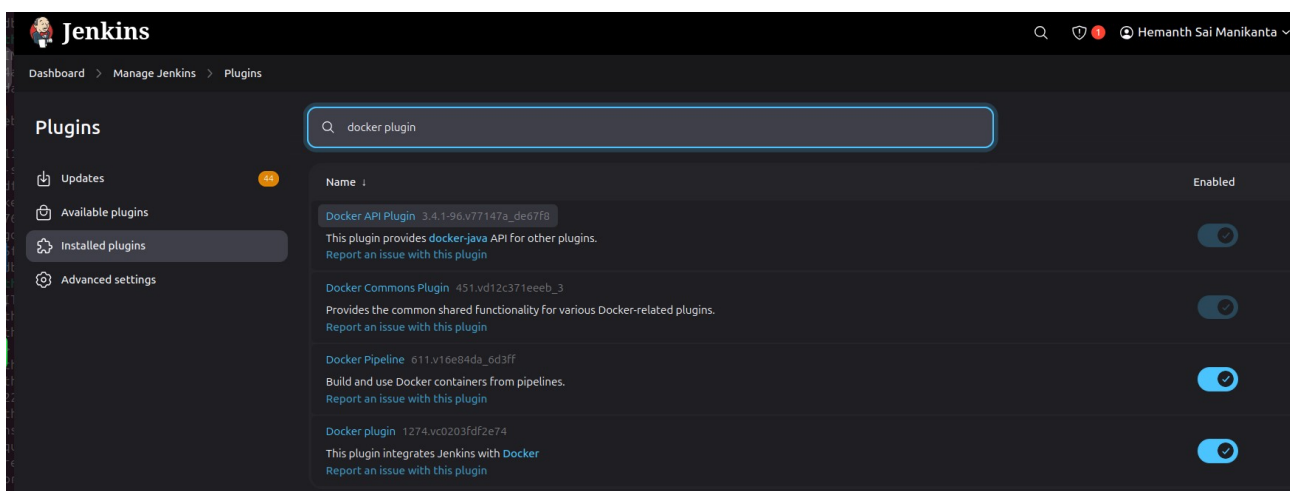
Jenkins

1 Hemanth Sai Manikanta

Dashboard > Manage Jenkins > Plugins

Plugins

Updates 44

Available plugins

Installed plugins

Advanced settings

docker plugin

| Name ↓ | Enabled |
|---|---|
| Docker API Plugin 3.4.1-96.v77147a_de67f8<br>This plugin provides docker-java API for other plugins.<br>Report an issue with this plugin | |
| Docker Commons Plugin 451.vd12c371eeeb_3<br>Provides the common shared functionality for various Docker-related plugins.<br>Report an issue with this plugin | |
| Docker Pipeline 611.v16e84da_6d3ff<br>Build and use Docker containers from pipelines.<br>Report an issue with this plugin | |
| Docker plugin 1274.vc0203fdf2e74<br>This plugin integrates Jenkins with Docker<br>Report an issue with this plugin | |